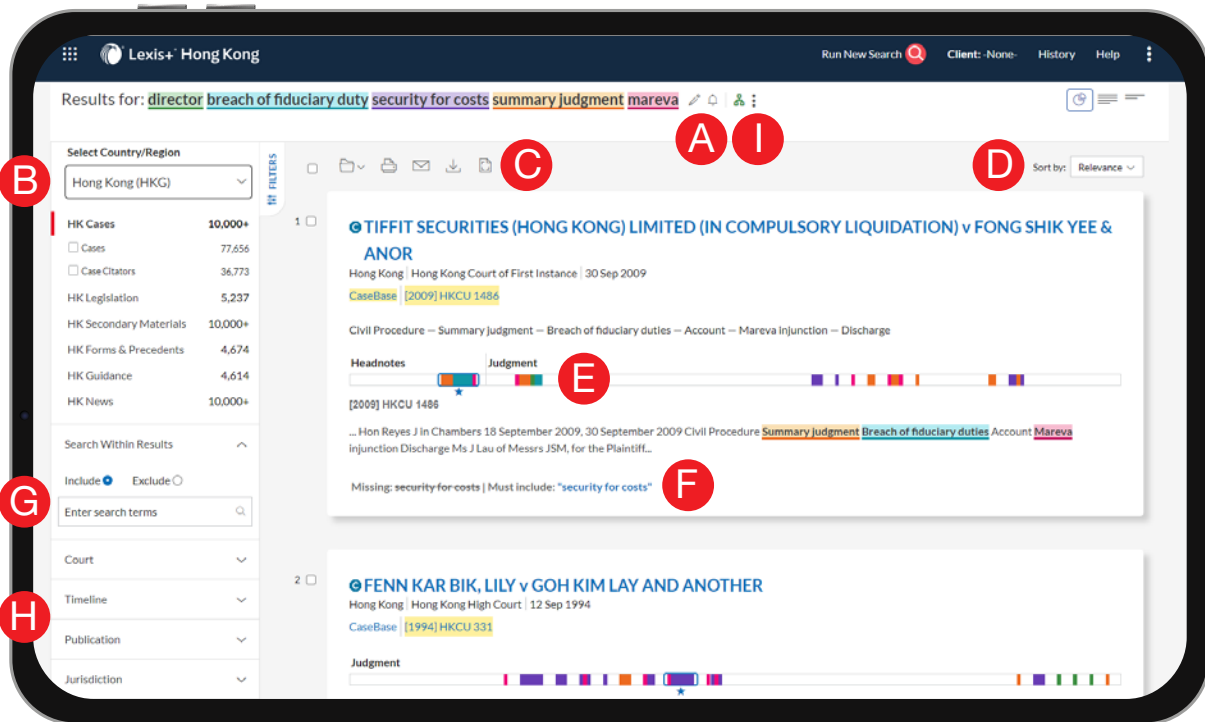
Lexis+ Hong Kong

Run New Search
Client: -None-
History
Help

Results for: director breach of fiduciary duty security for costs summary judgment mareva

A
I

Select Country/Region
B
Hong Kong (HKG)

FILTERS

C

D
Sort by: Relevance

HK Cases 10,000+
Cases 77,656
Case Citators 36,773
HK Legislation 5,237
HK Secondary Materials 10,000+
HK Forms & Precedents 4,674
HK Guidance 4,614
HK News 10,000+

Search Within Results
Include Exclude
G
Enter search terms

Court
Timeline
H
Publication
Jurisdiction

1
TIFFIT SECURITIES (HONG KONG) LIMITED (IN COMPULSORY LIQUIDATION) v FONG SHIK YEE & ANOR
Hong Kong | Hong Kong Court of First Instance | 30 Sep 2009
CaseBase | [2009] HKCU 1486

Civil Procedure — Summary judgment — Breach of fiduciary duties — Account — Mareva injunction — Discharge

Headnotes
Judgment
E

[2009] HKCU 1486

... Hon Reyes J in Chambers 18 September 2009, 30 September 2009 Civil Procedure Summary judgment Breach of fiduciary duties Account Mareva injunction Discharge Ms J Lau of Messrs JSM, for the Plaintiff...

Missing: security for costs | Must include: "security for costs"
F

2
FENN KAR BIK, LILY v GOH KIM LAY AND ANOTHER
Hong Kong | Hong Kong High Court | 12 Sep 1994
CaseBase | [1994] HKCU 331

Judgment